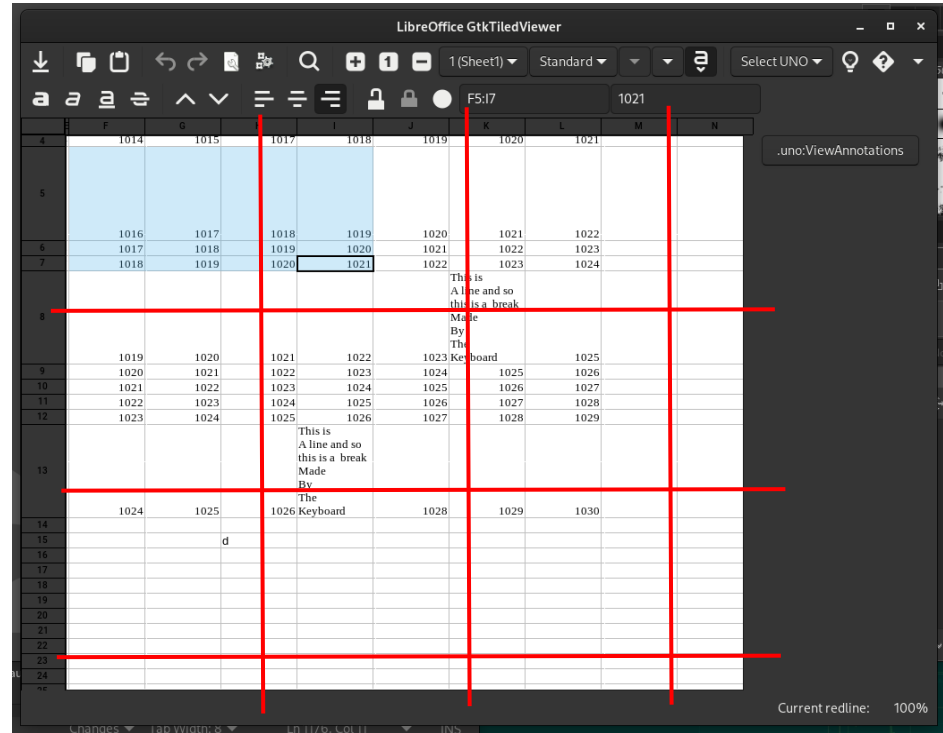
LibreOffice GtkTiledViewer

1(Sheet1) Standard Select UNO

F5:I7 1021

.uno:ViewAnnotations

| | F | G | H | I | J | K | L | M | N |
|---|---|---|---|---|---|---|---|---|---|
| 4 | 1014 | 1015 | 1017 | 1018 | 1019 | 1020 | 1021 | | |
| 5 | 1016 | 1017 | 1018 | 1019 | 1020 | 1021 | 1022 | | |
| 6 | 1017 | 1018 | 1019 | 1020 | 1021 | 1022 | 1023 | | |
| 7 | 1018 | 1019 | 1020 | 1021 | 1022 | 1023 | 1024 | | |
| 8 | 1019 | 1020 | 1021 | 1022 | 1023 | This is A line and so this is a break Made By The Keyboard | 1025 | | |
| 9 | 1020 | 1021 | 1022 | 1023 | 1024 | 1025 | 1026 | | |
| 10 | 1021 | 1022 | 1023 | 1024 | 1025 | 1026 | 1027 | | |
| 11 | 1022 | 1023 | 1024 | 1025 | 1026 | 1027 | 1028 | | |
| 12 | 1023 | 1024 | 1025 | 1026 | 1027 | 1028 | 1029 | | |
| 13 | 1024 | 1025 | 1026 | This is A line and so this is a break Made By The Keyboard | 1028 | 1029 | 1030 | | |
| 14 | | | | | | | | | |
| 15 | | | d | | | | | | |
| 16 | | | | | | | | | |
| 17 | | | | | | | | | |
| 18 | | | | | | | | | |
| 19 | | | | | | | | | |
| 20 | | | | | | | | | |
| 21 | | | | | | | | | |
| 22 | | | | | | | | | |
| 23 | | | | | | | | | |
| 24 | | | | | | | | | |

Current redline: 100%

Changes Tab Width: 8 Ln 1176, Col 11 INS